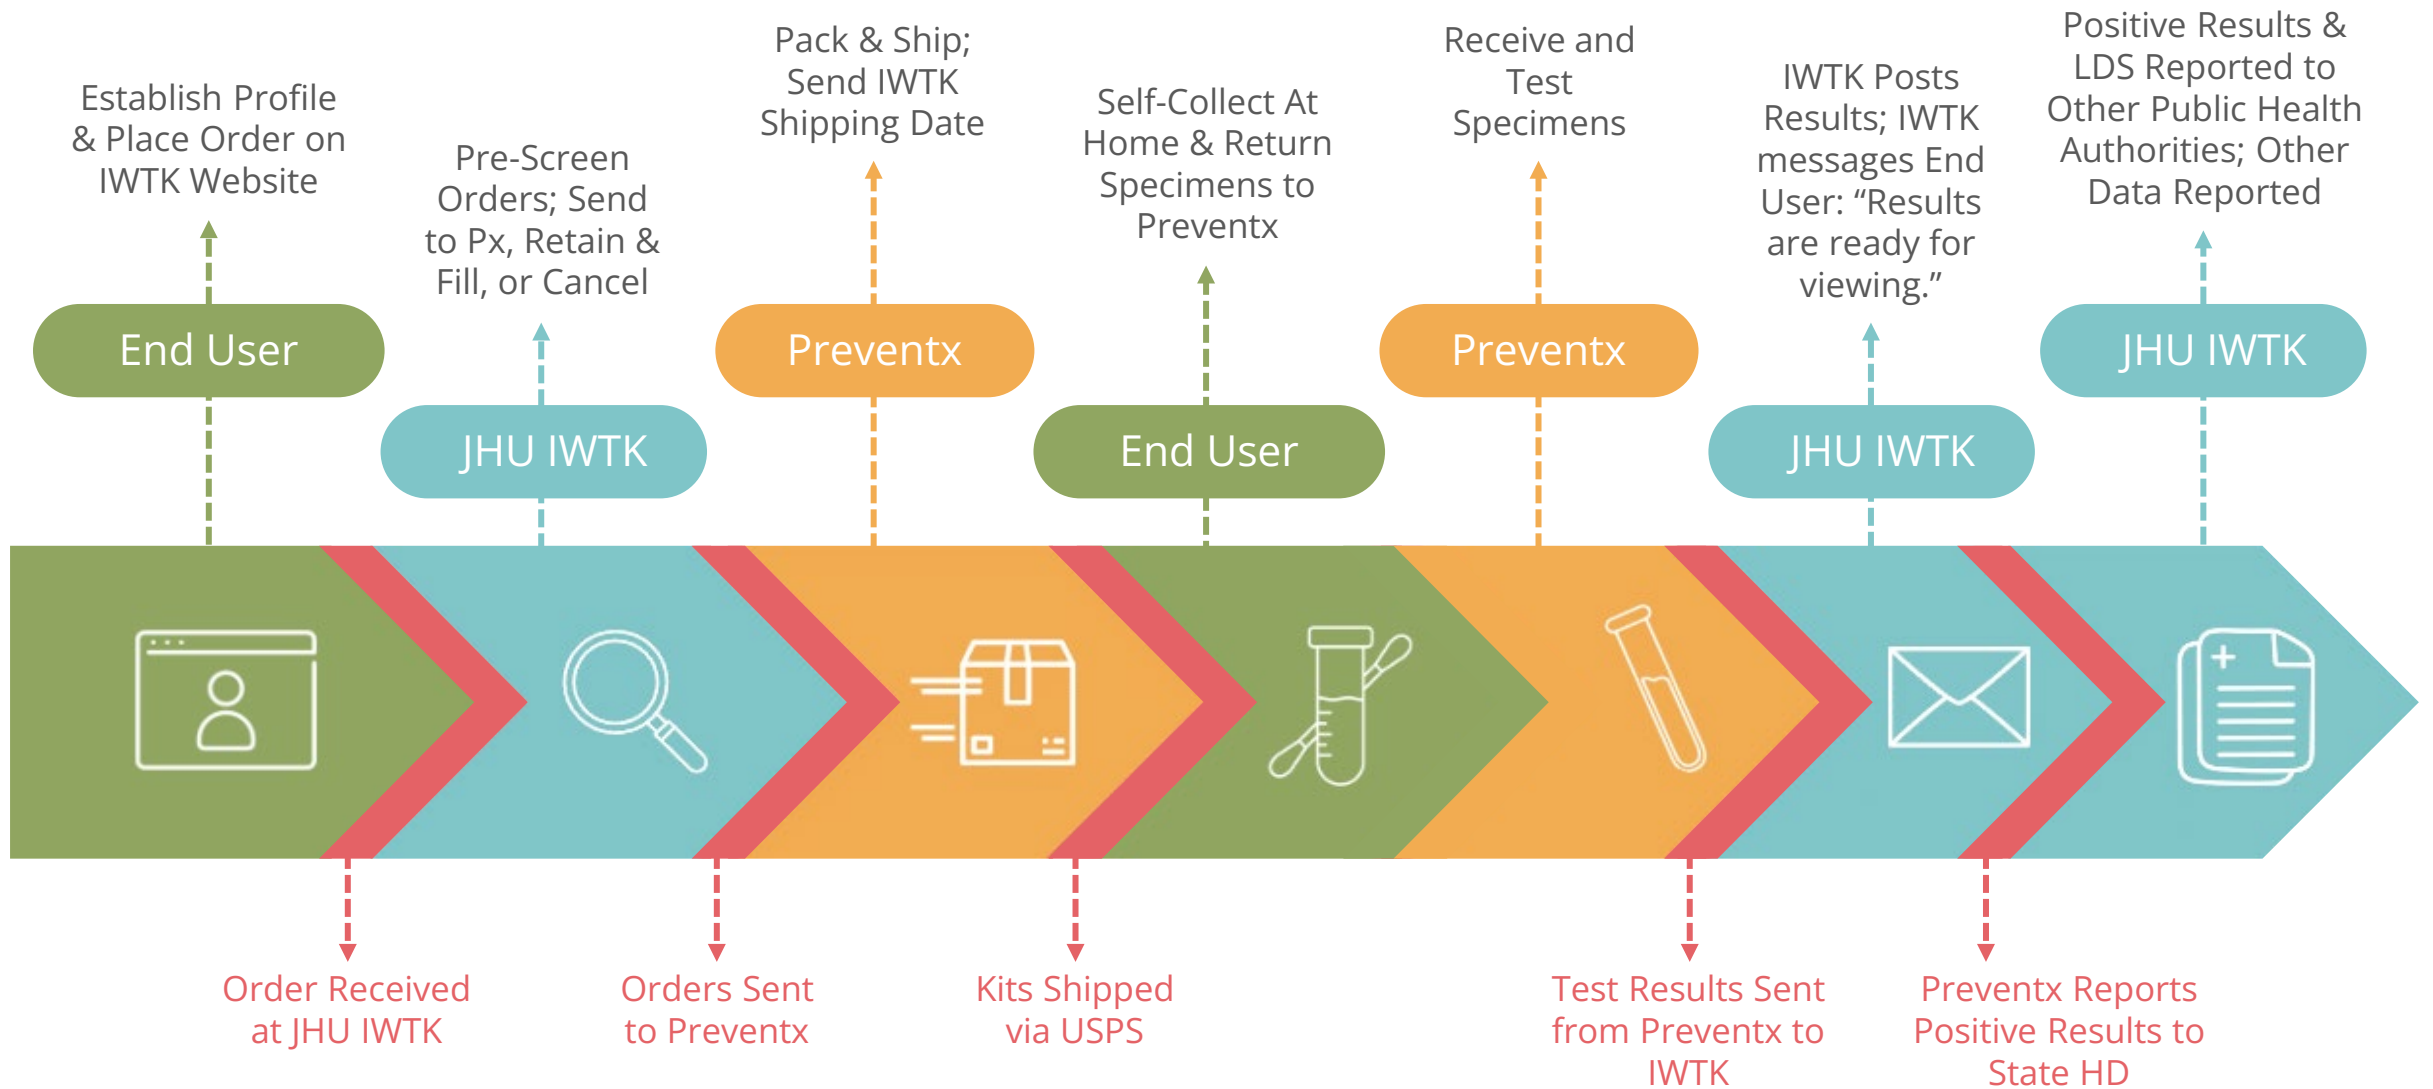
Establish Profile & Place Order on IWTK Website

End User

Pre-Screen Orders; Send to Px, Retain & Fill, or Cancel

JHU IWTK

Pack & Ship; Send IWTK Shipping Date

Preventx

Self-Collect At Home & Return Specimens to Preventx

End User

Receive and Test Specimens

Preventx

IWTK Posts Results; IWTK messages End User: "Results are ready for viewing."

JHU IWTK

Positive Results & LDS Reported to Other Public Health Authorities; Other Data Reported

JHU IWTK

Order Received at JHU IWTK

Orders Sent to Preventx

Kits Shipped via USPS

Test Results Sent from Preventx to IWTK

Preventx Reports Positive Results to State HD